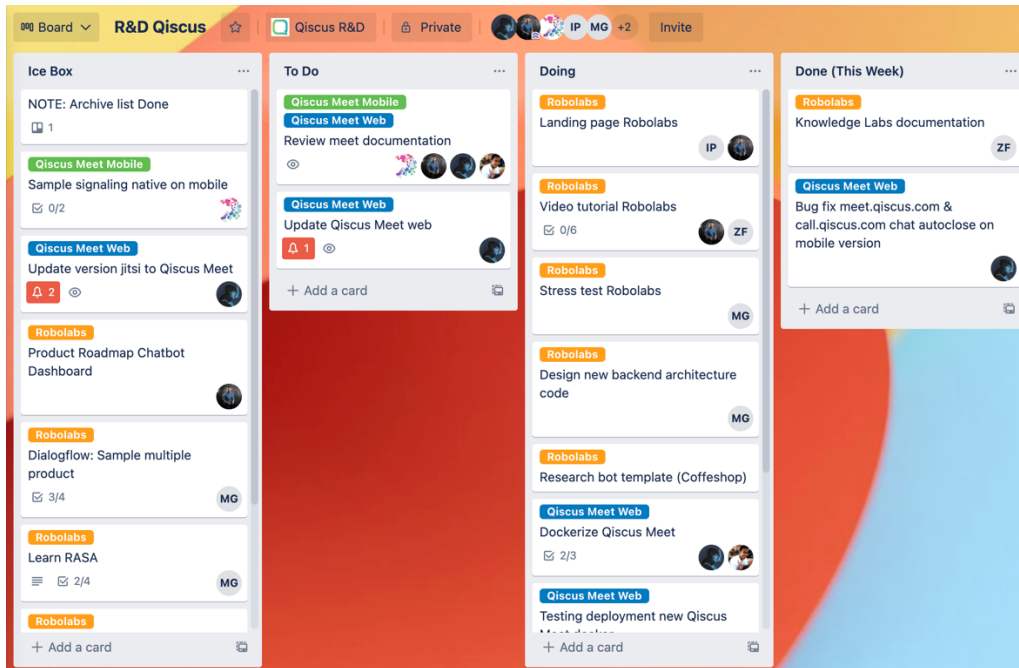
Board R&D Qiscus Qiscus R&D Private IP MG +2 Invite

Ice Box ...

NOTE: Archive list Done
1

Qiscus Meet Mobile
Sample signaling native on mobile
0/2

Qiscus Meet Web
Update version jitsi to Qiscus Meet
2

Robolabs
Product Roadmap Chatbot Dashboard

Robolabs
Dialogflow: Sample multiple product
3/4 MG

Robolabs
Learn RASA
2/4 MG

Robolabs

+ Add a card

To Do ...

Qiscus Meet Mobile
Qiscus Meet Web
Review meet documentation

Qiscus Meet Web
Update Qiscus Meet web
1

+ Add a card

Doing ...

Robolabs
Landing page Robolabs
IP

Robolabs
Video tutorial Robolabs
0/6 ZF

Robolabs
Stress test Robolabs
MG

Robolabs
Design new backend architecture code
MG

Robolabs
Research bot template (Coffeshop)

Qiscus Meet Web
Dockerize Qiscus Meet
2/3

Qiscus Meet Web
Testing deployment new Qiscus Meet docker

+ Add a card

Done (This Week) ...

Robolabs
Knowledge Labs documentation
ZF

Qiscus Meet Web
Bug fix meet.qiscus.com & call.qiscus.com chat autoclose on mobile version

+ Add a card